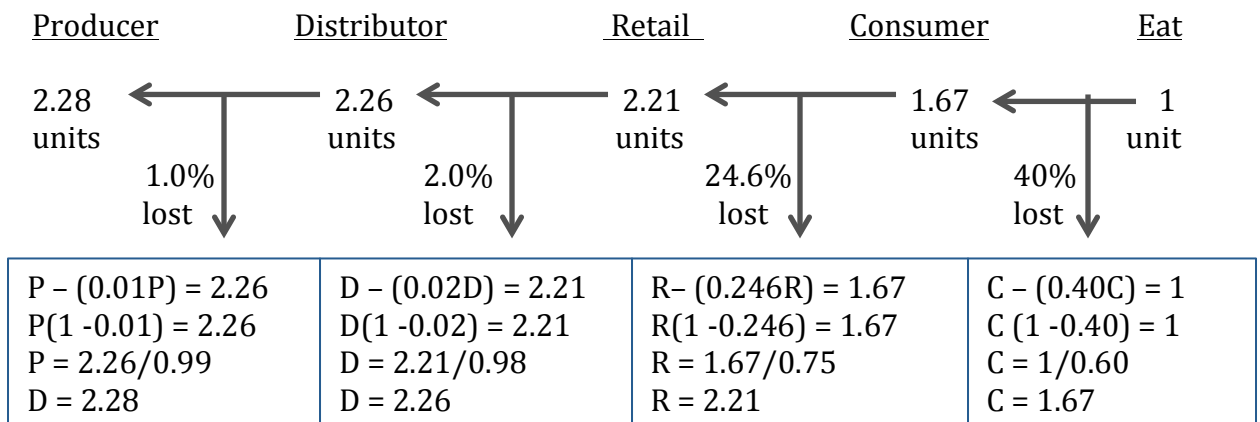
Producer Distributor Retail Consumer Eat

2.28 units 2.26 units 2.21 units 1.67 units 1 unit

1.0% lost 2.0% lost 24.6% lost 40% lost

| P – (0.01P) = 2.26<br>P(1 -0.01) = 2.26<br>P = 2.26/0.99<br>D = 2.28 | D – (0.02D) = 2.21<br>D(1 -0.02) = 2.21<br>D = 2.21/0.98<br>D = 2.26 | R– (0.246R) = 1.67<br>R(1 -0.246) = 1.67<br>R = 1.67/0.75<br>R = 2.21 | C – (0.40C) = 1<br>C (1 -0.40) = 1<br>C = 1/0.60<br>C = 1.67 |
|---|---|---|---|